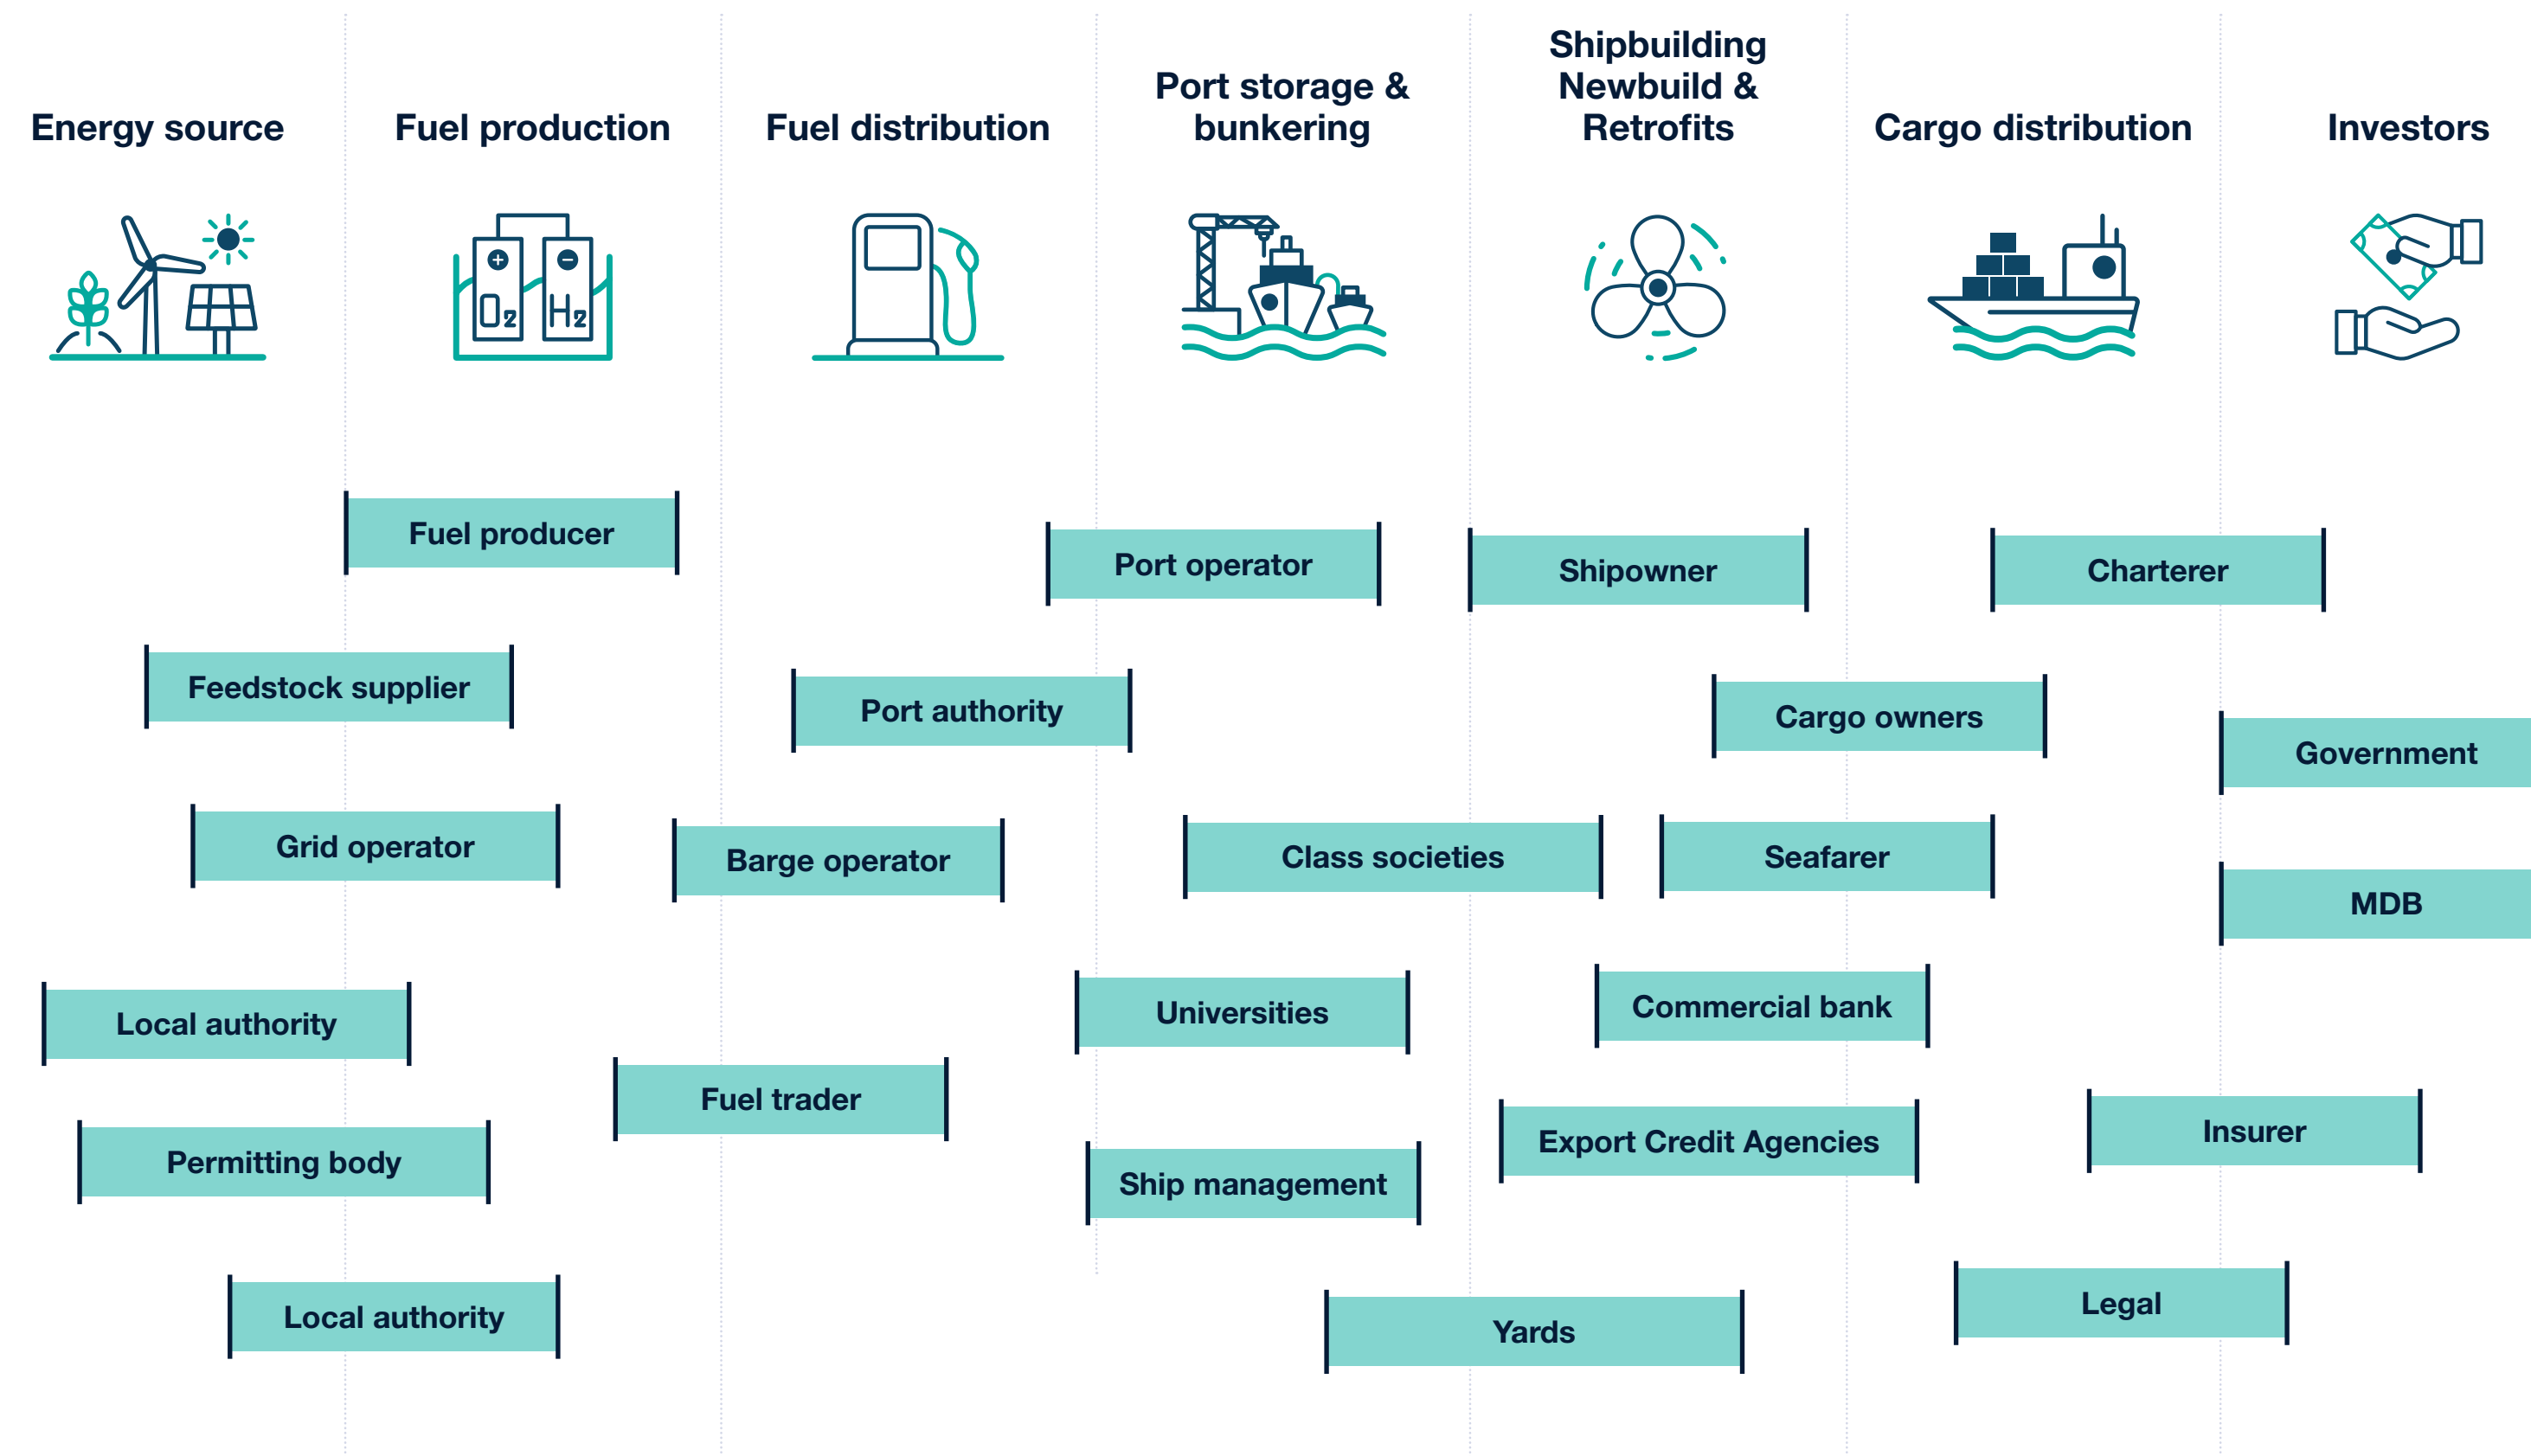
Energy source

Fuel production

Fuel distribution

Port storage & bunkering

Shipbuilding Newbuild & Retrofits

Cargo distribution

Investors

$O_2$ $H_2$

Fuel producer

Port operator

Shipowner

Charterer

Feedstock supplier

Port authority

Cargo owners

Government

Grid operator

Barge operator

Class societies

Seafarer

MDB

Local authority

Universities

Commercial bank

Fuel trader

Permitting body

Export Credit Agencies

Insurer

Ship management

Local authority

Legal

Yards